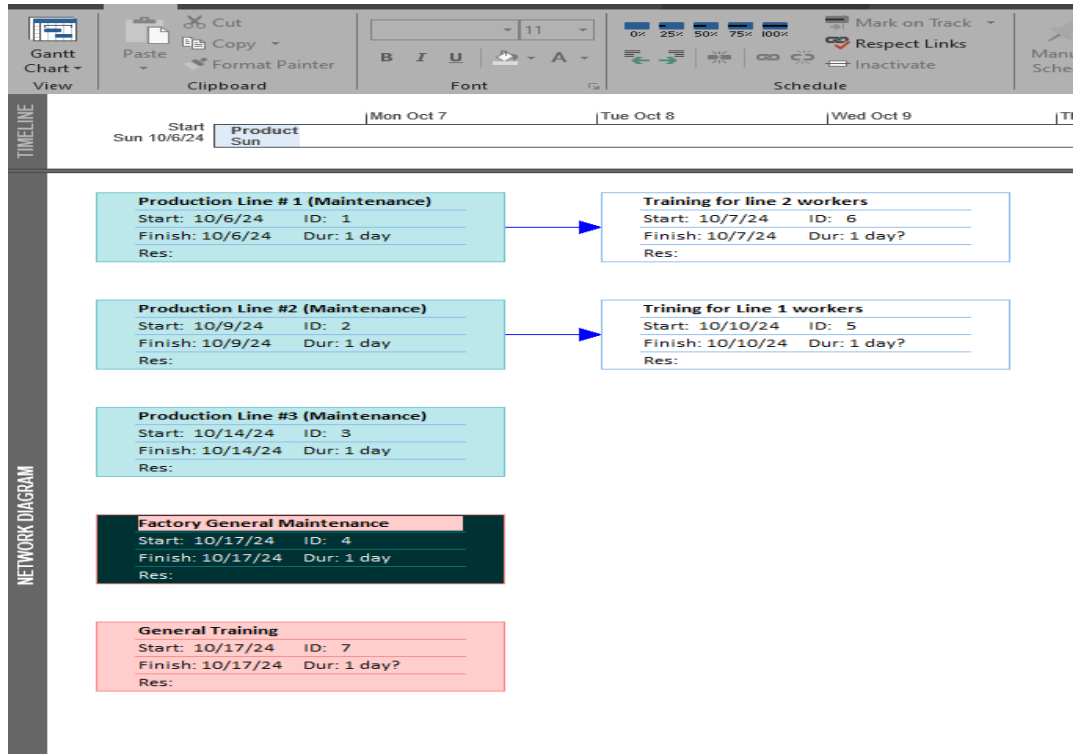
Gantt Chart
View

Paste
Cut
Copy
Format Painter
Clipboard

11
B I U
Font

0% 25% 50% 75% 100%
Mark on Track
Respect Links
Inactivate
Schedule

Manu Sche

TIMELINE

Start Sun 10/6/24
Mon Oct 7
Tue Oct 8
Wed Oct 9
Th
Product Sun

NETWORK DIAGRAM

Production Line # 1 (Maintenance)
Start: 10/6/24 ID: 1
Finish: 10/6/24 Dur: 1 day
Res:

Training for line 2 workers
Start: 10/7/24 ID: 6
Finish: 10/7/24 Dur: 1 day?
Res:

Production Line #2 (Maintenance)
Start: 10/9/24 ID: 2
Finish: 10/9/24 Dur: 1 day
Res:

Trining for Line 1 workers
Start: 10/10/24 ID: 5
Finish: 10/10/24 Dur: 1 day?
Res:

Production Line #3 (Maintenance)
Start: 10/14/24 ID: 3
Finish: 10/14/24 Dur: 1 day
Res:

Factory General Maintenance
Start: 10/17/24 ID: 4
Finish: 10/17/24 Dur: 1 day
Res:

General Training
Start: 10/17/24 ID: 7
Finish: 10/17/24 Dur: 1 day?
Res: